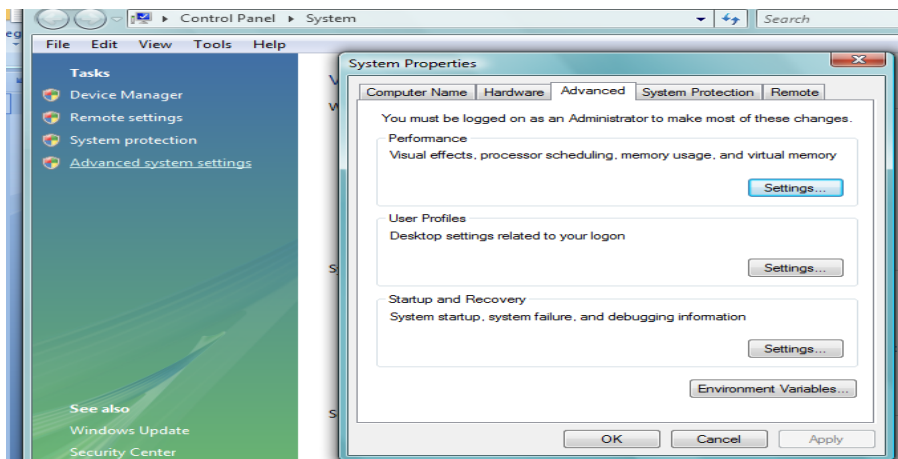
Control Panel ▸ System

Search

File Edit View Tools Help

Tasks

Device Manager

Remote settings

System protection

Advanced system settings

See also

Windows Update

Security Center

System Properties

Computer Name | Hardware | Advanced | System Protection | Remote

You must be logged on as an Administrator to make most of these changes.

Performance

Visual effects, processor scheduling, memory usage, and virtual memory

Settings...

User Profiles

Desktop settings related to your logon

Settings...

Startup and Recovery

System startup, system failure, and debugging information

Settings...

Environment Variables...

OK Cancel Apply